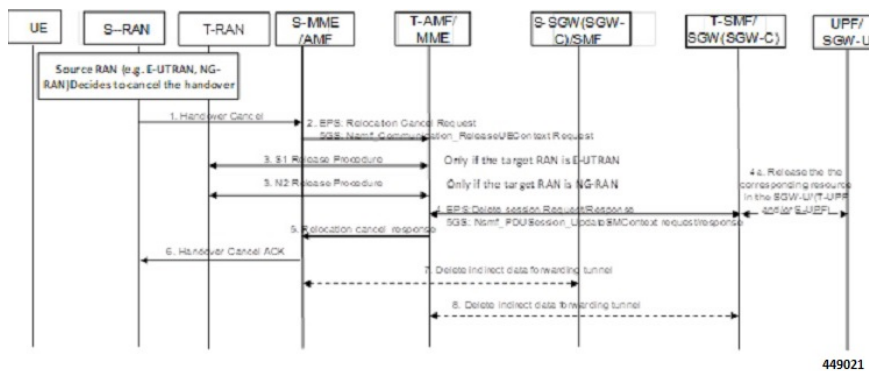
UE

S-RAN

T-RAN

S-MME /AMF

T-AMF/ MME

S-SGW(SGW-C)/SMF

T-SMF/ SGW(SGW-C)

UPF/ SGW-U

Source RAN (e.g. E-UTRAN, NG-RAN)Decides to cancel the handover

1. Handover Cancel

2. EPS: Relocation Cancel Request
5GS: Namf_Communication_ReleaseUEContext Request

3. S1 Release Procedure

Only if the target RAN is E-UTRAN

3. N2 Release Procedure

Only if the target RAN is NG-RAN

4. EPS: Delete session Request/Response
5GS: Nsmf_PDUSession_UpdateSMContext request/response

4a. Release the the corresponding resource in the SGW-U(T-UPF and/or E-UPF)

5. Relocation cancel response

6. Handover Cancel ACK

7. Delete indirect data forwarding tunnel

8. Delete indirect data forwarding tunnel

449021